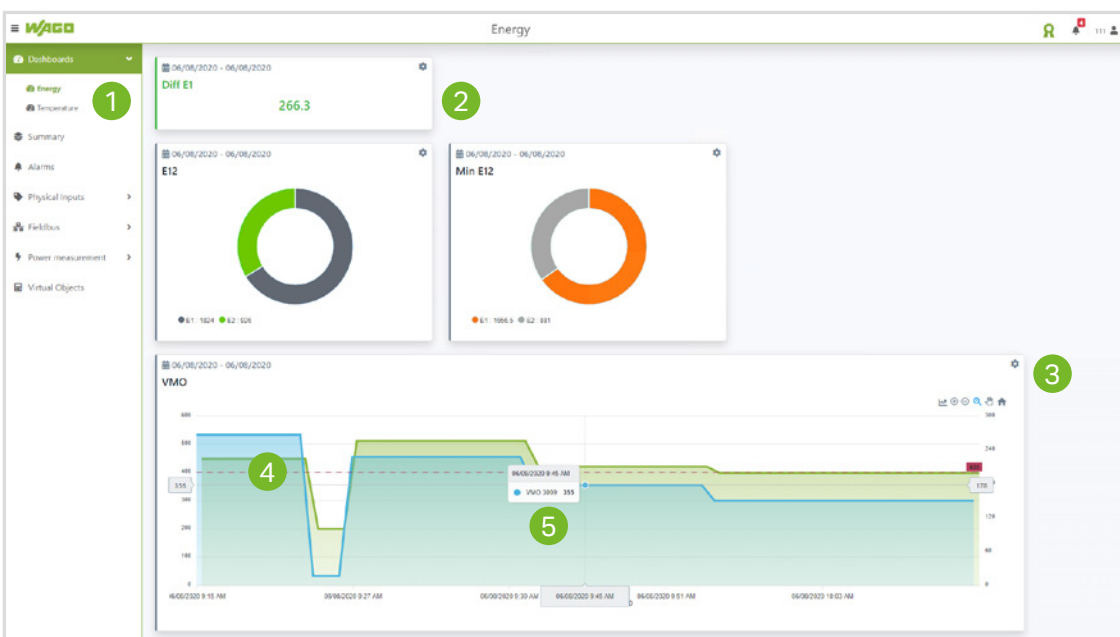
≡ WAGO

Energy

111

Dashboards

Energy

Temperature

Summary

Alarms

Physical Inputs

Fieldbus

Power measurement

Virtual Objects

1

06/08/2020 - 06/08/2020

Diff E1

266.3

2

06/08/2020 - 06/08/2020

E12

E1 : 1624 E2 : 926

06/08/2020 - 06/08/2020

Min E12

E1 : 1066.5 E2 : 881

3

06/08/2020 - 06/08/2020

VMO

600

500

400

300

200

100

0

300

240

180

120

60

0

355

4

06/08/2020 9:45 AM

VMO 3000 355

5

170

06/08/2020 9:15 AM

06/08/2020 9:27 AM

06/08/2020 9:39 AM

06/08/2020 9:45 AM

06/08/2020 9:51 AM

06/08/2020 10:03 AM